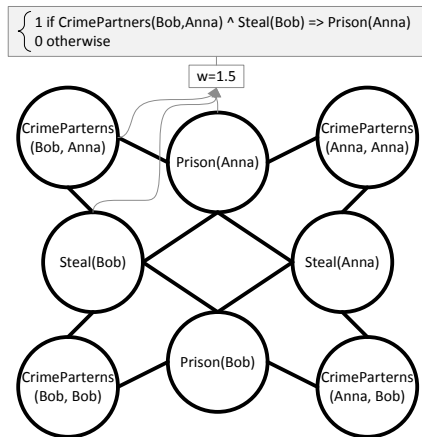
1 if CrimePartners(Bob,Anna) ^ Steal(Bob) => Prison(Anna)
0 otherwise

w=1.5

CrimeParterns (Bob, Anna)

Prison(Anna)

CrimeParterns (Anna, Anna)

Steal(Bob)

Steal(Anna)

Prison(Bob)

CrimeParterns (Bob, Bob)

CrimeParterns (Anna, Bob)